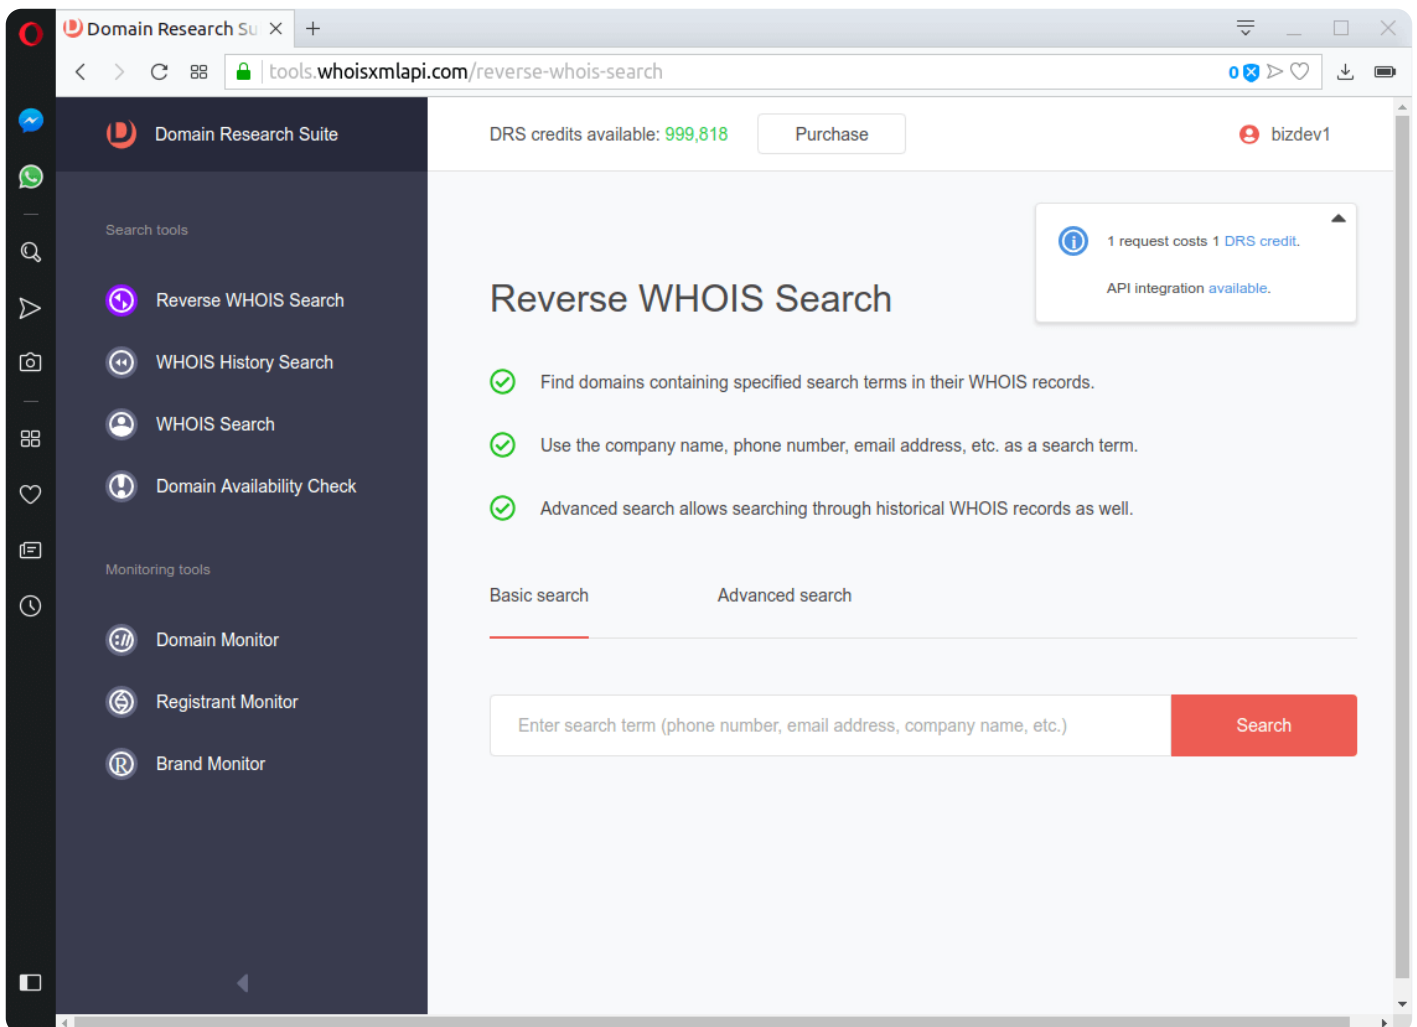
Domain Research Su ×
+
tools.whoisxmlapi.com/reverse-whois-search
0

Domain Research Suite

DRS credits available: 999,818
Purchase
bizdev1

Search tools
Reverse WHOIS Search
WHOIS History Search
WHOIS Search
Domain Availability Check

Monitoring tools
Domain Monitor
Registrant Monitor
Brand Monitor

1 request costs 1 DRS credit.
API integration available.

Reverse WHOIS Search

Find domains containing specified search terms in their WHOIS records.

Use the company name, phone number, email address, etc. as a search term.

Advanced search allows searching through historical WHOIS records as well.

Basic search
Advanced search

Enter search term (phone number, email address, company name, etc.)
Search